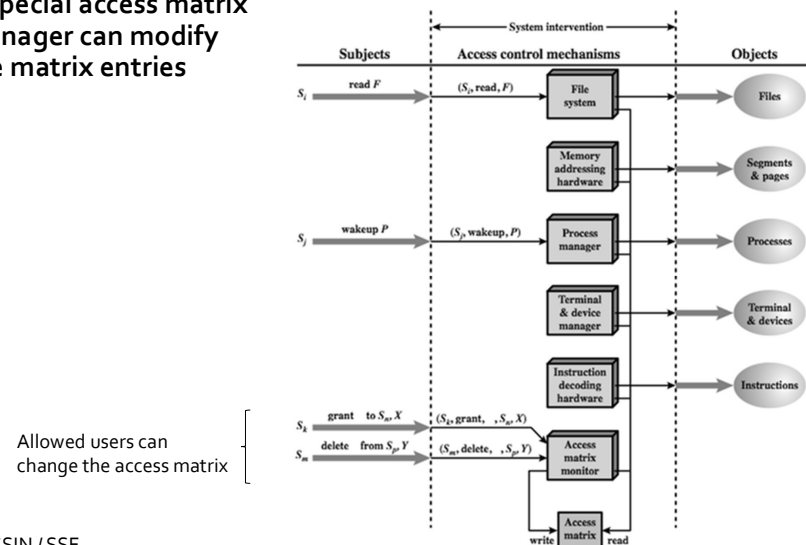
pecial access matrix
nager can modify
e matrix entries

System intervention

Subjects

Access control mechanisms

Objects

$S_i$ read $F$

$(S_i$, read, $F)$

File system

Files

Memory addressing hardware

Segments & pages

$S_j$ wakeup $P$

$(S_j$, wakeup, $P)$

Process manager

Processes

Terminal & device manager

Terminal & devices

Instruction decoding hardware

Instructions

$S_k$ grant to $S_n$, $X$

$(S_k$, grant, , $S_n$, $X)$

$S_m$ delete from $S_p$, $Y$

$(S_m$, delete, , $S_p$, $Y)$

Access matrix monitor

Allowed users can change the access matrix

write

Access matrix

read

SIN / SSE